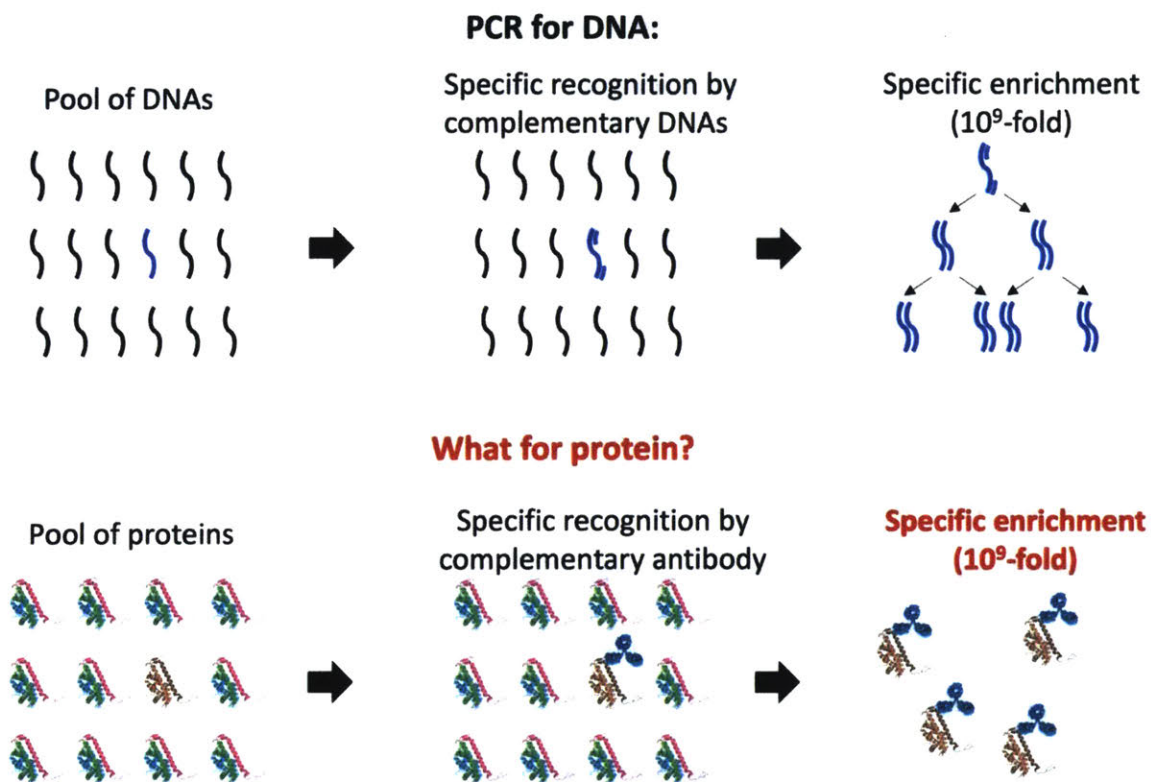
PCR for DNA:

Pool of DNAs

Specific recognition by complementary DNAs

Specific enrichment ($10^9$-fold)

What for protein?

Pool of proteins

Specific recognition by complementary antibody

Specific enrichment ($10^9$-fold)